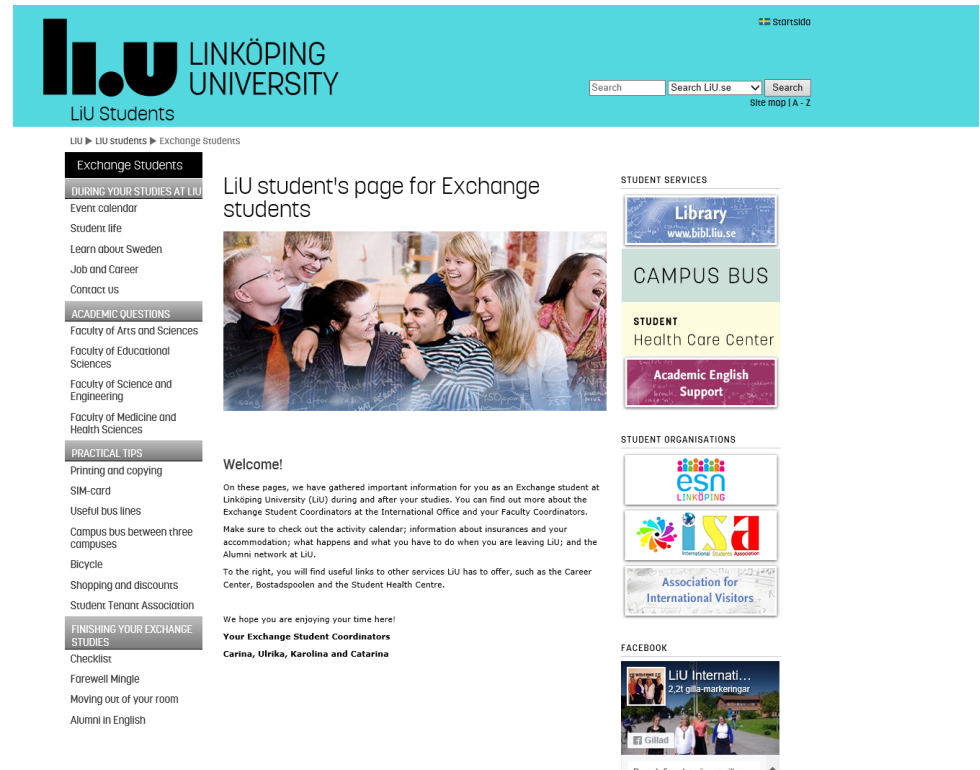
LiU LINKÖPING UNIVERSITY
LiU Students

Startsida

Search | Search LiU.se | Search
Site map | A - Z

LiU ▶ LiU students ▶ Exchange Students

Exchange Students
DURING YOUR STUDIES AT LIU
Event calendar
Student life
Learn about Sweden
Job and Career
Contact us
ACADEMIC QUESTIONS
Faculty of Arts and Sciences
Faculty of Educational Sciences
Faculty of Science and Engineering
Faculty of Medicine and Health Sciences
PRACTICAL TIPS
Printing and copying
SIM-card
Useful bus lines
Campus bus between three campuses
Bicycle
Shopping and discounts
Student Tenant Association
FINISHING YOUR EXCHANGE STUDIES
Checklist
Farewell Mingle
Moving out of your room
Alumni in English

LiU student's page for Exchange students

Welcome!

On these pages, we have gathered important information for you as an Exchange student at Linköping University (LiU) during and after your studies. You can find out more about the Exchange Student Coordinators at the International Office and your Faculty Coordinators.

Make sure to check out the activity calendar; information about insurances and your accommodation; what happens and what you have to do when you are leaving LiU; and the Alumni network at LiU.

To the right, you will find useful links to other services LiU has to offer, such as the Career Center, Bostadspoolen and the Student Health Centre.

We hope you are enjoying your time here!
Your Exchange Student Coordinators
Carina, Ulrika, Karolina and Catarina

STUDENT SERVICES
Library www.bibl.liu.se
CAMPUS BUS
STUDENT Health Care Center
Academic English Support

STUDENT ORGANISATIONS
esn LINKÖPING
isa International Students Association
Association for International Visitors

FACEBOOK
LiU Internati...
2,2t gilla-markeringar
Gillad